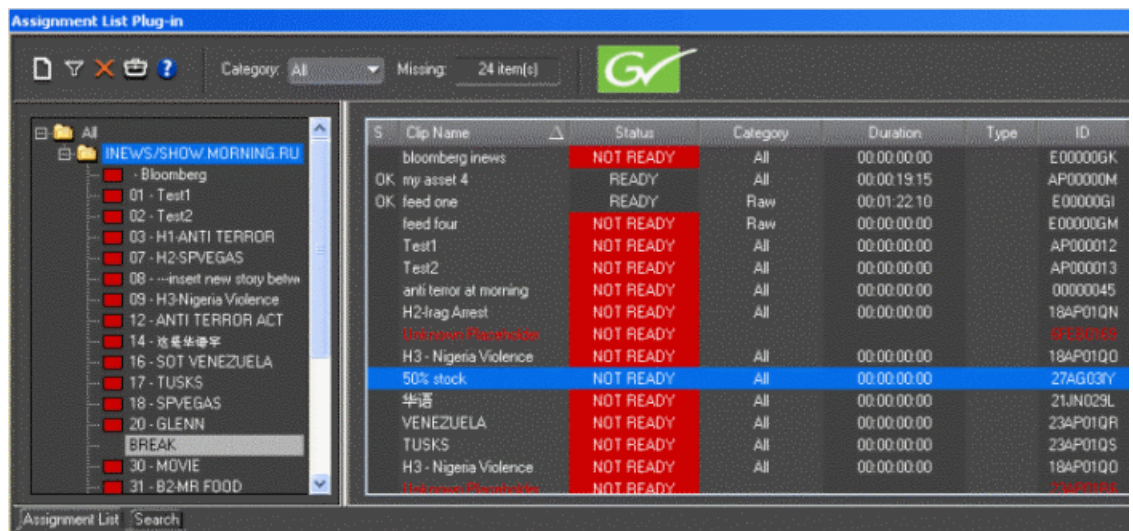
Assignment List Plug-in

Category: All
Missing: 24 item(s)

All
INEWS/SHOW.MORNING.RU
- Bloomberg
01 - Test1
02 - Test2
03 - H1-ANTI TERROR
07 - H2-SPVEGAS
08 - ---insert new story betw
09 - H3-Nigeria Violence
12 - ANTI TERROR ACT
14 - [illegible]
16 - SOT VENEZUELA
17 - TUSKS
18 - SPVEGAS
20 - GLENN
BREAK
30 - MOVIE
31 - B2-MR FOOD

| S | Clip Name | Status | Category | Duration | Type | ID |
|---|---|---|---|---|---|---|
| | bloomberg inews | NOT READY | All | 00:00:00:00 | | E00000GK |
| OK | my asset 4 | READY | All | 00:00:19:15 | | AP00000M |
| OK | feed one | READY | Raw | 00:01:22:10 | | E00000GI |
| | feed four | NOT READY | Raw | 00:00:00:00 | | E00000GM |
| | Test1 | NOT READY | All | 00:00:00:00 | | AP000012 |
| | Test2 | NOT READY | All | 00:00:00:00 | | AP000013 |
| | anti terror at morning | NOT READY | All | 00:00:00:00 | | 00000045 |
| | H2-Iraq Arrest | NOT READY | All | 00:00:00:00 | | 18AP01QN |
| | Unknown Placeholder | NOT READY | | | | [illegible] |
| | H3 - Nigeria Violence | NOT READY | All | 00:00:00:00 | | 18AP01QO |
| | 50% stock | NOT READY | All | 00:00:00:00 | | 27AG03IY |
| | 华语 | NOT READY | All | 00:00:00:00 | | 21JN029L |
| | VENEZUELA | NOT READY | All | 00:00:00:00 | | 23AP01QR |
| | TUSKS | NOT READY | All | 00:00:00:00 | | 23AP01QS |
| | H3 - Nigeria Violence | NOT READY | All | 00:00:00:00 | | 18AP01QO |
| | Unknown Placeholder | NOT READY | | | | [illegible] |

Assignment List
Search